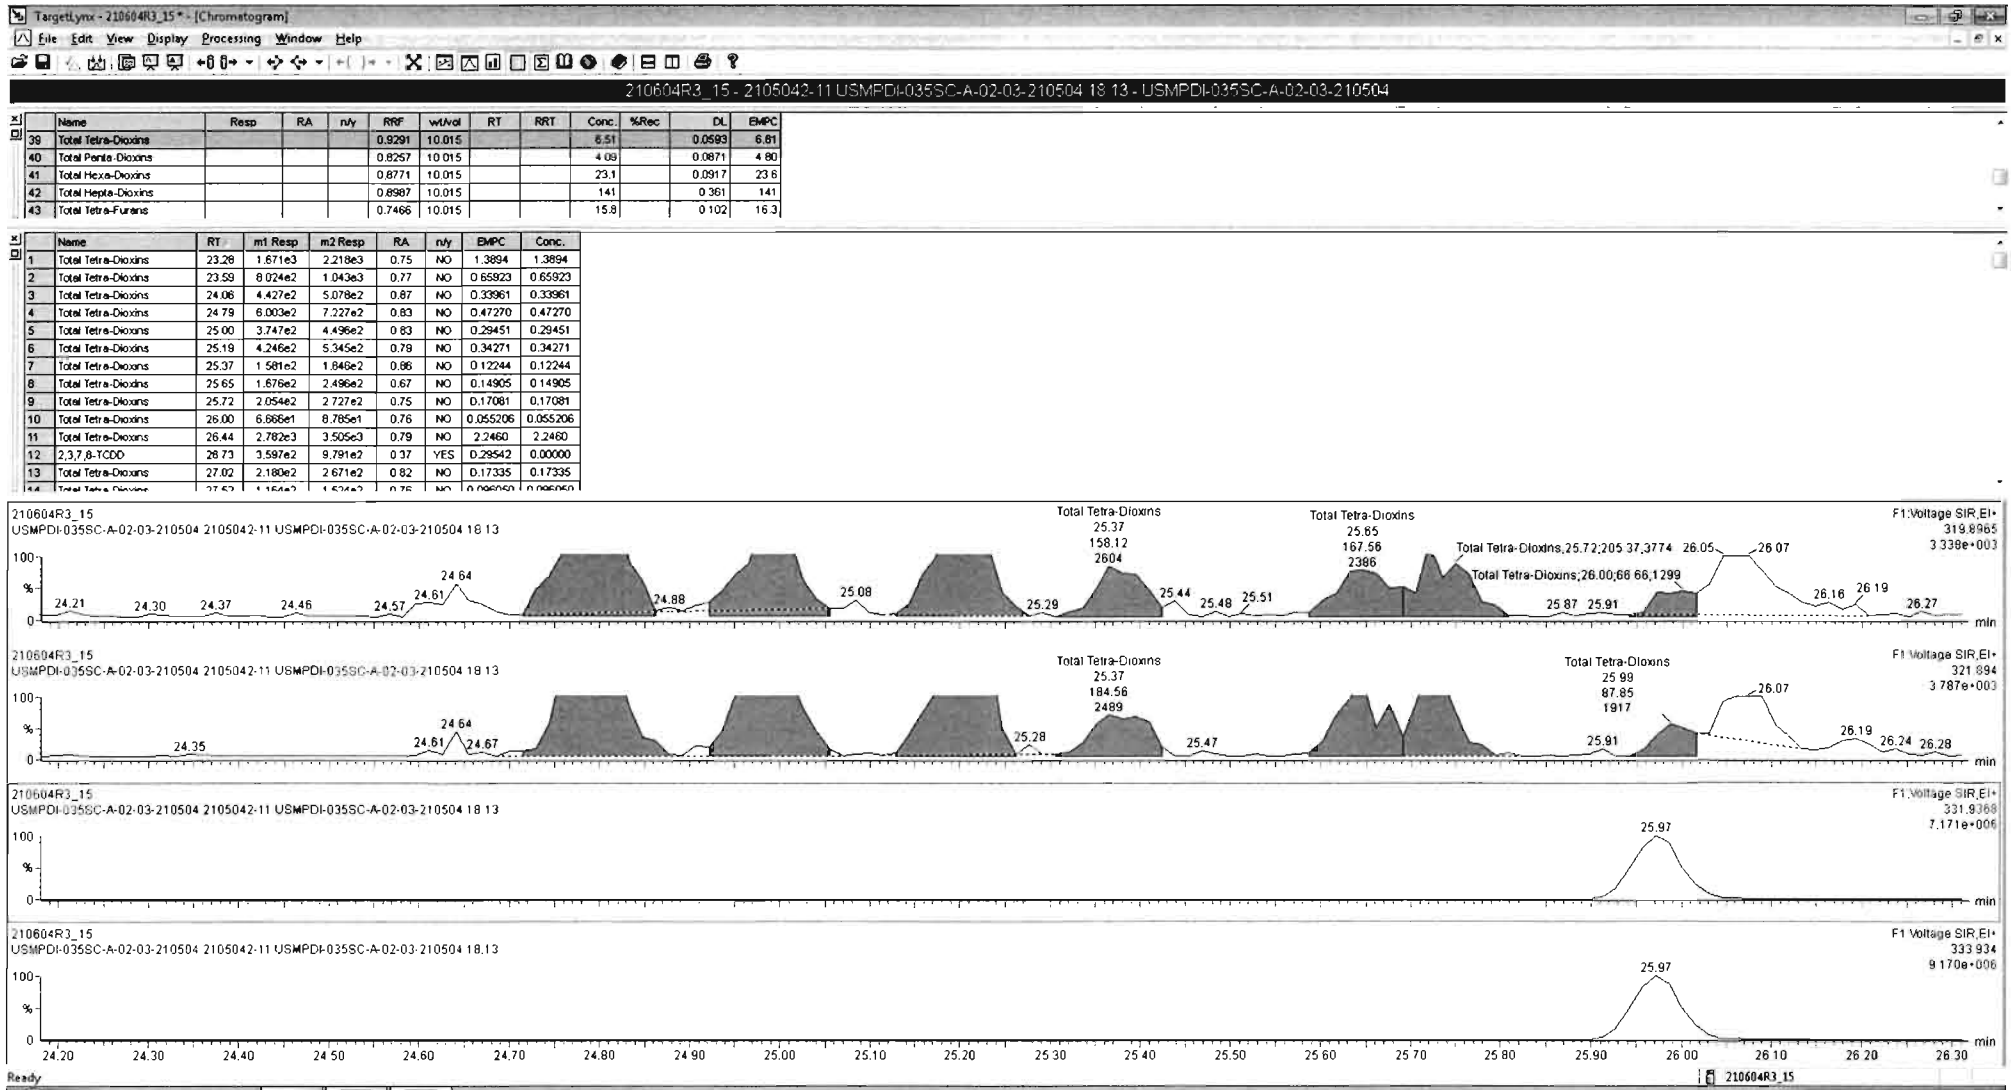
TargetLynx - 210604R3_15 * - [Chromatogram]

File Edit View Display Processing Window Help

210604R3_15 - 2105042-11 USMPDI-035SC-A-02-03-210504 18 13 - USMPDI-035SC-A-02-03-210504

| | Name | Resp | RA | n/y | RRF | wt/vol | RT | RRT | Conc. | %Rec | DL | EMPC |
|---|---|---|---|---|---|---|---|---|---|---|---|---|
| 39 | Total Tetra-Dioxins | | | | 0.9291 | 10.015 | | | 6.51 | | 0.0593 | 6.81 |
| 40 | Total Penta-Dioxins | | | | 0.8257 | 10.015 | | | 4.09 | | 0.0871 | 4.80 |
| 41 | Total Hexa-Dioxins | | | | 0.8771 | 10.015 | | | 23.1 | | 0.0917 | 23.6 |
| 42 | Total Hepta-Dioxins | | | | 0.8987 | 10.015 | | | 141 | | 0.361 | 141 |
| 43 | Total Tetra-Furans | | | | 0.7466 | 10.015 | | | 15.8 | | 0.102 | 16.3 |

| | Name | RT | m1 Resp | m2 Resp | RA | n/y | EMPC | Conc. |
|---|---|---|---|---|---|---|---|---|
| 1 | Total Tetra-Dioxins | 23.28 | 1.671e3 | 2.218e3 | 0.75 | NO | 1.3894 | 1.3894 |
| 2 | Total Tetra-Dioxins | 23.59 | 8.024e2 | 1.043e3 | 0.77 | NO | 0.65923 | 0.65923 |
| 3 | Total Tetra-Dioxins | 24.06 | 4.427e2 | 5.078e2 | 0.87 | NO | 0.33961 | 0.33961 |
| 4 | Total Tetra-Dioxins | 24.79 | 6.003e2 | 7.227e2 | 0.83 | NO | 0.47270 | 0.47270 |
| 5 | Total Tetra-Dioxins | 25.00 | 3.747e2 | 4.496e2 | 0.83 | NO | 0.29451 | 0.29451 |
| 6 | Total Tetra-Dioxins | 25.19 | 4.246e2 | 5.345e2 | 0.79 | NO | 0.34271 | 0.34271 |
| 7 | Total Tetra-Dioxins | 25.37 | 1.581e2 | 1.846e2 | 0.86 | NO | 0.12244 | 0.12244 |
| 8 | Total Tetra-Dioxins | 25.65 | 1.676e2 | 2.496e2 | 0.67 | NO | 0.14905 | 0.14905 |
| 9 | Total Tetra-Dioxins | 25.72 | 2.054e2 | 2.727e2 | 0.75 | NO | 0.17081 | 0.17081 |
| 10 | Total Tetra-Dioxins | 26.00 | 6.666e1 | 8.785e1 | 0.76 | NO | 0.055206 | 0.055206 |
| 11 | Total Tetra-Dioxins | 26.44 | 2.782e3 | 3.505e3 | 0.79 | NO | 2.2460 | 2.2460 |
| 12 | 2,3,7,8-TCDD | 26.73 | 3.597e2 | 9.791e2 | 0.37 | YES | 0.29542 | 0.00000 |
| 13 | Total Tetra-Dioxins | 27.02 | 2.180e2 | 2.671e2 | 0.82 | NO | 0.17335 | 0.17335 |
| 14 | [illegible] | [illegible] | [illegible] | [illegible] | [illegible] | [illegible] | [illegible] | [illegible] |

210604R3_15
USMPDI-035SC-A-02-03-210504 2105042-11 USMPDI-035SC-A-02-03-210504 18 13
F1:Voltage SIR,EI+
319.8965
3.338e+003
100 % 0
24.21 24.30 24.37 24.46 24.57 24.61 24.64 24.88 25.08 25.29
Total Tetra-Dioxins 25.37 158.12 2604
25.44 25.48 25.51
Total Tetra-Dioxins 25.65 167.56 2386
Total Tetra-Dioxins,25.72;205 37,3774 26.05 26.07
Total Tetra-Dioxins;26.00;66 66,1299
25.87 25.91 26.16 26.19 26.27
min

210604R3_15
USMPDI-035SC-A-02-03-210504 2105042-11 USMPDI-035SC-A-02-03-210504 18 13
F1 Voltage SIR,EI+
321.894
3.787e+003
100 % 0
24.35 24.61 24.64 24.67 25.28
Total Tetra-Dioxins 25.37 184.56 2489
25.47
Total Tetra-Dioxins 25.99 87.85 1917
25.91 26.07 26.19 26.24 26.28
min

210604R3_15
USMPDI-035SC-A-02-03-210504 2105042-11 USMPDI-035SC-A-02-03-210504 18 13
F1 Voltage SIR,EI+
331.9368
7.171e+006
100 % 0
25.97
min

210604R3_15
USMPDI-035SC-A-02-03-210504 2105042-11 USMPDI-035SC-A-02-03-210504 18.13
F1 Voltage SIR,EI+
333.934
9.170e+006
100 % 0
25.97
min
24.20 24.30 24.40 24.50 24.60 24.70 24.80 24.90 25.00 25.10 25.20 25.30 25.40 25.50 25.60 25.70 25.80 25.90 26.00 26.10 26.20 26.30

Ready
210604R3_15